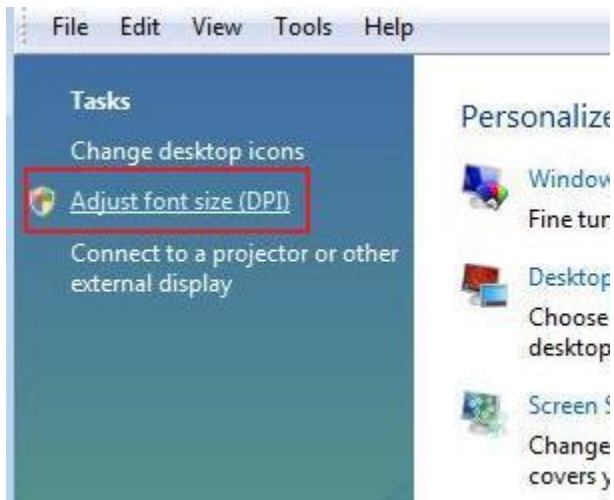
File Edit View Tools Help

Tasks

Change desktop icons

Adjust font size (DPI)

Connect to a projector or other external display

Personalize

Window

Fine tur

Desktop

Choose

desktop

Screen S

Change

covers y